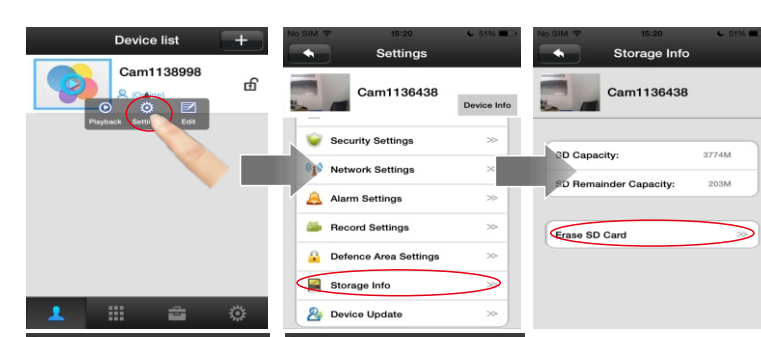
Device list

Cam1138998

(Online)

Playback Settings Edit

No SIM 15:20 51%

Settings

Cam1136438

Device Info

Security Settings >>

Network Settings >>

Alarm Settings >>

Record Settings >>

Defence Area Settings >>

Storage Info >>

Device Update >>

No SIM 15:20 51%

Storage Info

Cam1136438

SD Capacity: 3774M

SD Remainder Capacity: 203M

Erase SD Card >>